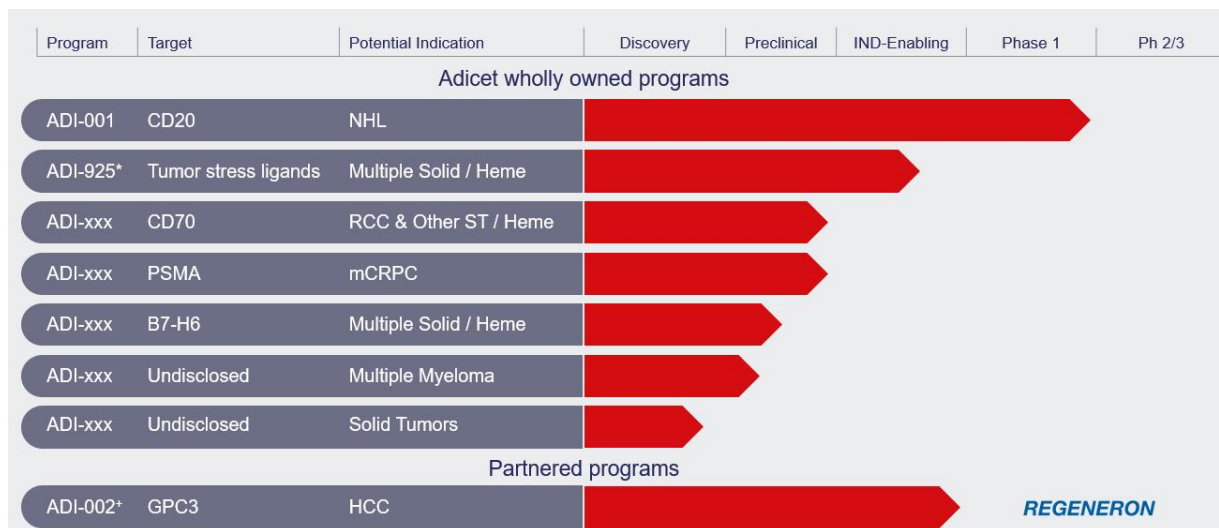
| Program | Target | Potential Indication | Discovery | Preclinical | IND-Enabling | Phase 1 | Ph 2/3 |
|---|---|---|---|---|---|---|---|

Adicet wholly owned programs

| | | |
|---|---|---|
| ADI-001 | CD20 | NHL |
| ADI-925* | Tumor stress ligands | Multiple Solid / Heme |
| ADI-xxx | CD70 | RCC & Other ST / Heme |
| ADI-xxx | PSMA | mCRPC |
| ADI-xxx | B7-H6 | Multiple Solid / Heme |
| ADI-xxx | Undisclosed | Multiple Myeloma |
| ADI-xxx | Undisclosed | Solid Tumors |

Partnered programs

| | | |
|---|---|---|
| ADI-002$^+$ | GPC3 | HCC |

REGENERON